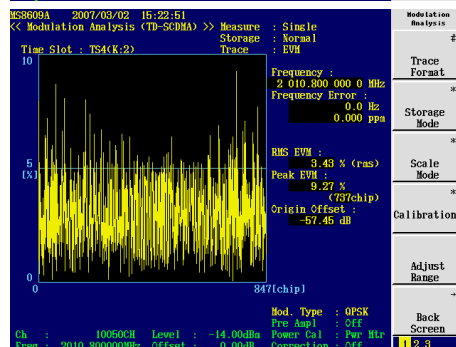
MS8609A 2007/03/02 15:22:51
<< Modulation Analysis (TD-SCDMA) >>
Time Slot : TS4(K:2)

Measure : Single
Storage : Normal
Trace : EVM

10

5
[%]

0

0 847[chip]

Frequency :
2 010.800 000 0 MHz
Frequency Error :
0.0 Hz
0.000 ppm

RMS EVM :
3.43 % (rms)
Peak EVM :
9.27 %
(737chip)
Origin Offset :
-57.45 dB

Mod. Type : QPSK
Pre Ampl : Off
Power Cal : Pwr Mtr
Correction : Off

Ch : 10050CH Level : -14.00dBm
Freq : 2010.800000MHz Offset : 0.00dB

Modulation Analysis

#
Trace Format

*
Storage Mode

*
Scale Mode

*
Calibration

Adjust Range

+
Back Screen

1 2 3